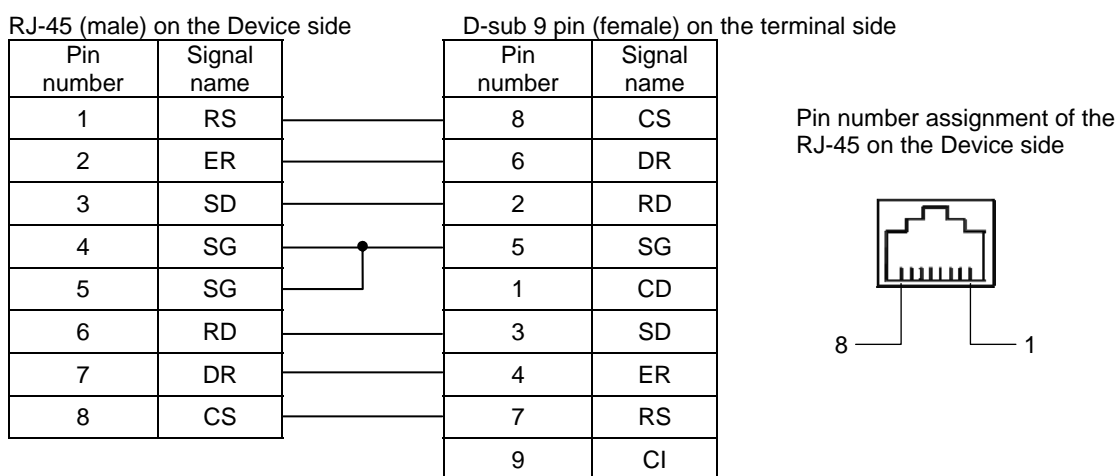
RJ-45 (male) on the Device side

| Pin number | Signal name |
|---|---|
| 1 | RS |
| 2 | ER |
| 3 | SD |
| 4 | SG |
| 5 | SG |
| 6 | RD |
| 7 | DR |
| 8 | CS |

D-sub 9 pin (female) on the terminal side

| Pin number | Signal name |
|---|---|
| 8 | CS |
| 6 | DR |
| 2 | RD |
| 5 | SG |
| 1 | CD |
| 3 | SD |
| 4 | ER |
| 7 | RS |
| 9 | CI |

Pin number assignment of the RJ-45 on the Device side

8

1